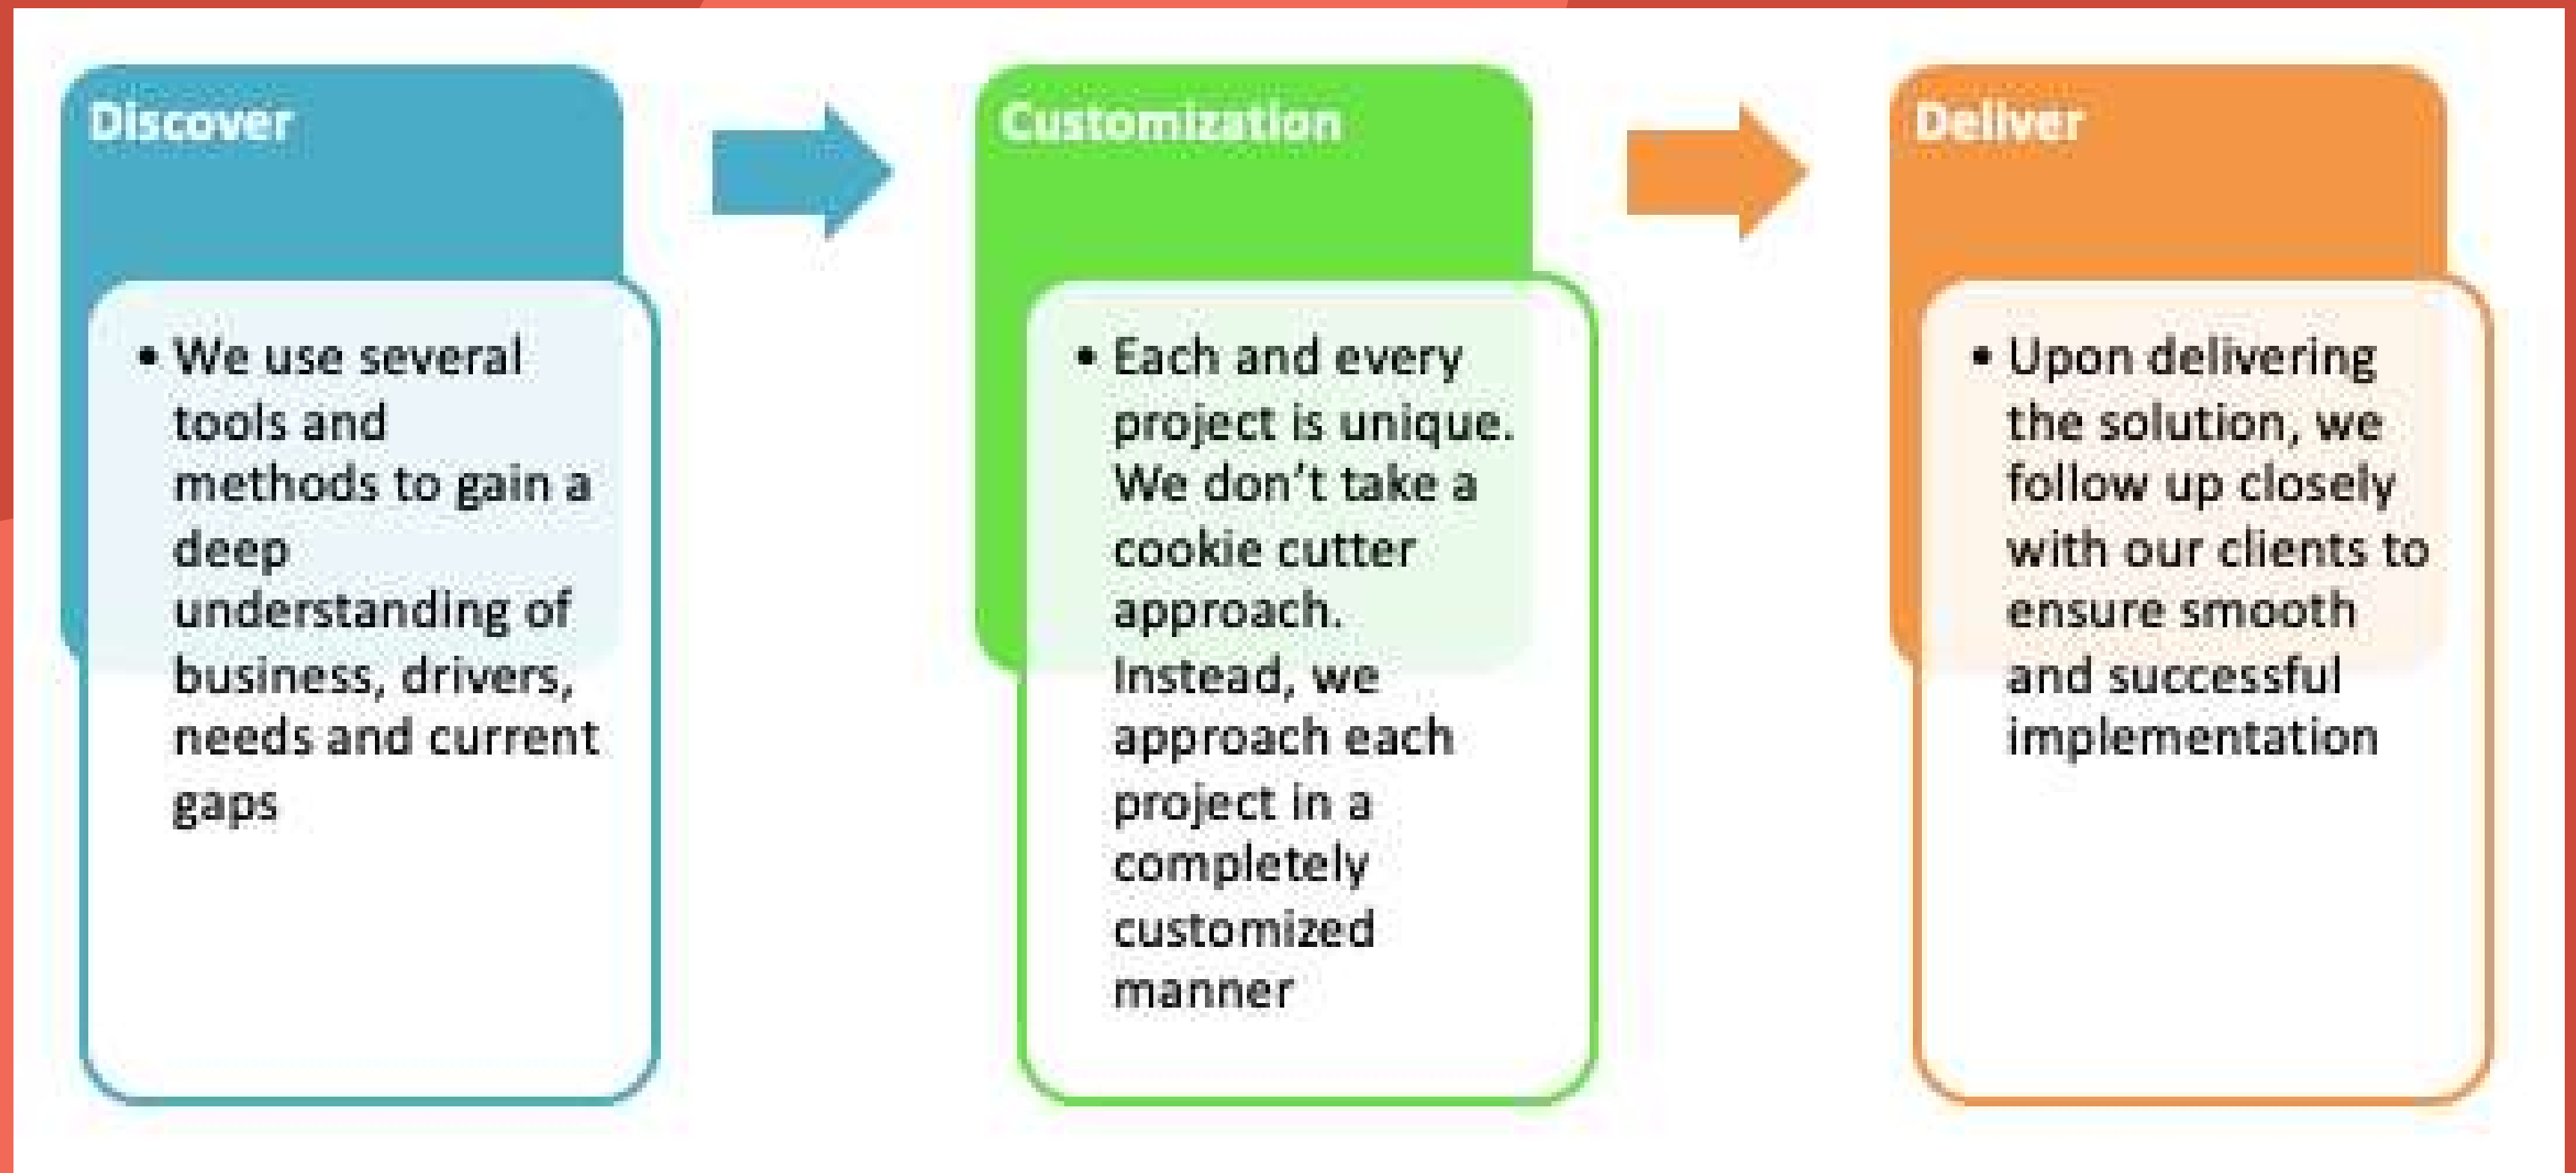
Discover

• We use several tools and methods to gain a deep understanding of business, drivers, needs and current gaps

Customization

• Each and every project is unique. We don't take a cookie cutter approach. Instead, we approach each project in a completely customized manner

Deliver

• Upon delivering the solution, we follow up closely with our clients to ensure smooth and successful implementation